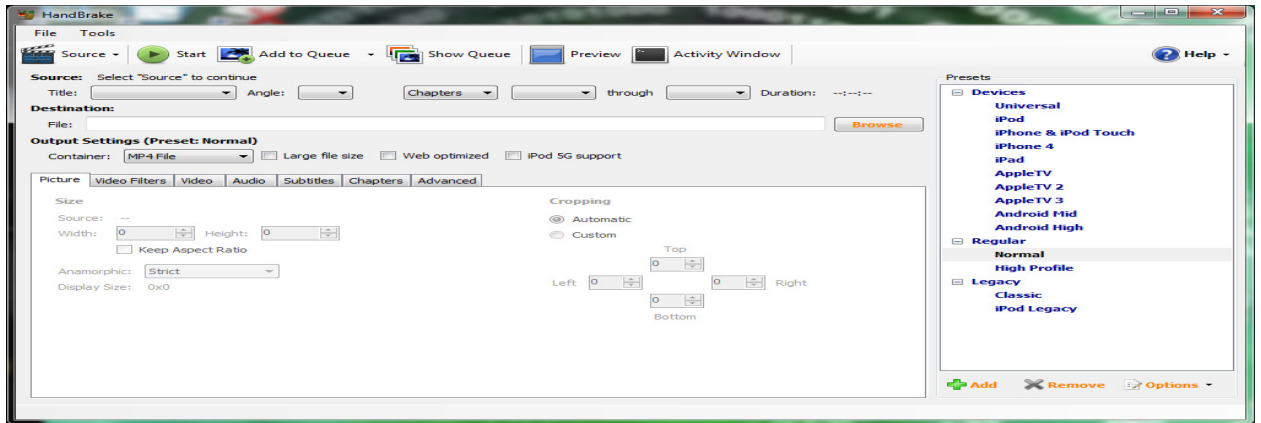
HandBrake

File Tools

Source Start Add to Queue Show Queue Preview Activity Window Help

Source: Select "Source" to continue
Title: Angle: Chapters through Duration: --:--:--
Destination:
File: Browse
Output Settings (Preset: Normal)
Container: MP4 File Large file size Web optimized iPod 5G support

Picture | Video Filters | Video | Audio | Subtitles | Chapters | Advanced

Size
Source: --
Width: 0 Height: 0
Keep Aspect Ratio
Anamorphic: Strict
Display Size: 0x0

Cropping
Automatic
Custom
Top
0
Left 0 0 Right
0
Bottom

Presets
Devices
Universal
iPod
iPhone & iPod Touch
iPhone 4
iPad
AppleTV
AppleTV 2
AppleTV 3
Android Mid
Android High
Regular
Normal
High Profile
Legacy
Classic
iPod Legacy

Add Remove Options